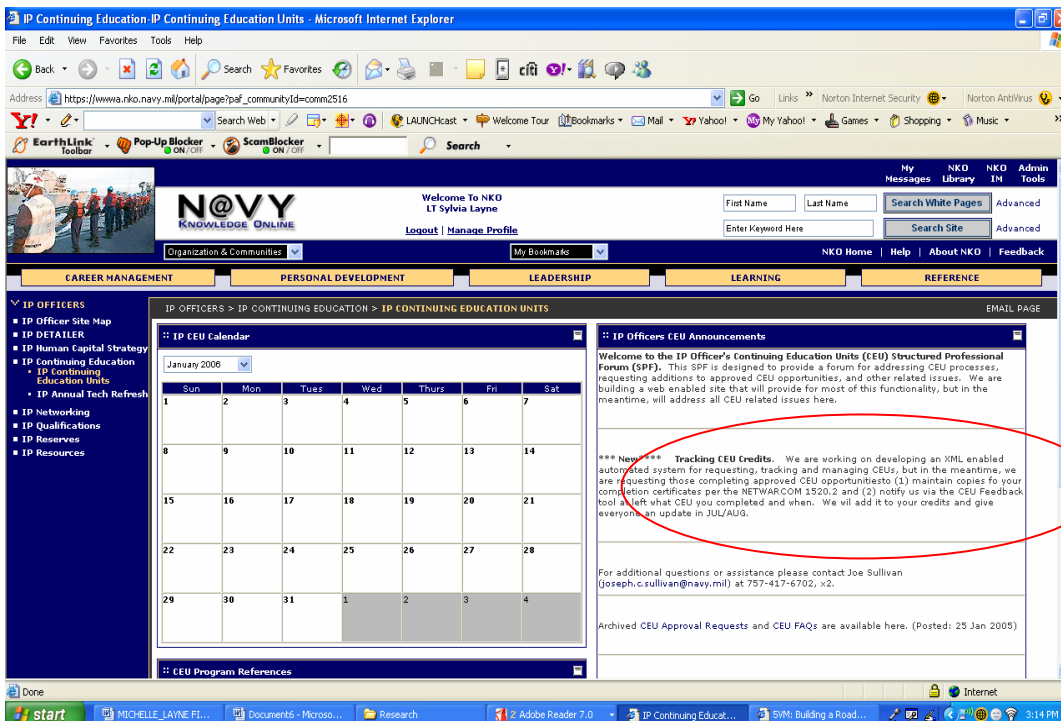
IP Continuing Education-IP Continuing Education Units - Microsoft Internet Explorer

File Edit View Favorites Tools Help

Back Search Favorites

Address https://wwwa.nko.navy.mil/portal/page?paf_communityId=comm2516 Go Links Norton Internet Security Norton AntiVirus

Y! Search Web LAUNCHcast Welcome Tour Bookmarks Mail Yahoo! My Yahoo! Games Shopping Music

EarthLink Toolbar Pop-Up Blocker ON/OFF ScamBlocker ON/OFF Search

My Messages NKO Library NKO IM Admin Tools

N@VY KNOWLEDGE ONLINE

Welcome To NKO LT Sylvia Layne

Logout | Manage Profile

First Name Last Name Search White Pages Advanced

Enter Keyword Here Search Site Advanced

Organization & Communities My Bookmarks NKO Home | Help | About NKO | Feedback

CAREER MANAGEMENT PERSONAL DEVELOPMENT LEADERSHIP LEARNING REFERENCE

IP OFFICERS
■ IP Officer Site Map
■ IP DETAILER
■ IP Human Capital Strategy
■ IP Continuing Education
• IP Continuing Education Units
• IP Annual Tech Refresh
■ IP Networking
■ IP Qualifications
■ IP Reserves
■ IP Resources

IP OFFICERS > IP CONTINUING EDUCATION > IP CONTINUING EDUCATION UNITS EMAIL PAGE

:: IP CEU Calendar

January 2006

| Sun | Mon | Tues | Wed | Thurs | Fri | Sat |
|---|---|---|---|---|---|---|
| 1 | 2 | 3 | 4 | 5 | 6 | 7 |
| 8 | 9 | 10 | 11 | 12 | 13 | 14 |
| 15 | 16 | 17 | 18 | 19 | 20 | 21 |
| 22 | 23 | 24 | 25 | 26 | 27 | 28 |
| 29 | 30 | 31 | 1 | 2 | 3 | 4 |

:: CEU Program References

:: IP Officers CEU Announcements

Welcome to the IP Officer's Continuing Education Units (CEU) Structured Professional Forum (SPF). This SPF is designed to provide a forum for addressing CEU processes, requesting additions to approved CEU opportunities, and other related issues. We are building a web enabled site that will provide for most of this functionality, but in the meantime, will address all CEU related issues here.

*** New**** Tracking CEU Credits. We are working on developing an XML enabled automated system for requesting, tracking and managing CEUs, but in the meantime, we are requesting those completing approved CEU opportunitiesto (1) maintain copies for your completion certificates per the NETWARCOM 1520.2 and (2) notify us via the CEU Feedback tool at left what CEU you completed and when. We wil add it to your credits and give everyone an update in JUL/AUG.

For additional questions or assistance please contact Joe Sullivan (joseph.c.sullivan@navy.mil) at 757-417-6702, x2.

Archived CEU Approval Requests and CEU FAQs are available here. (Posted: 25 Jan 2005)

Done Internet

start MICHELLE_LAYNE FI... Document6 - Microso... Research 2 Adobe Reader 7.0 IP Continuing Educat... SVM: Building a Road... 3:14 PM